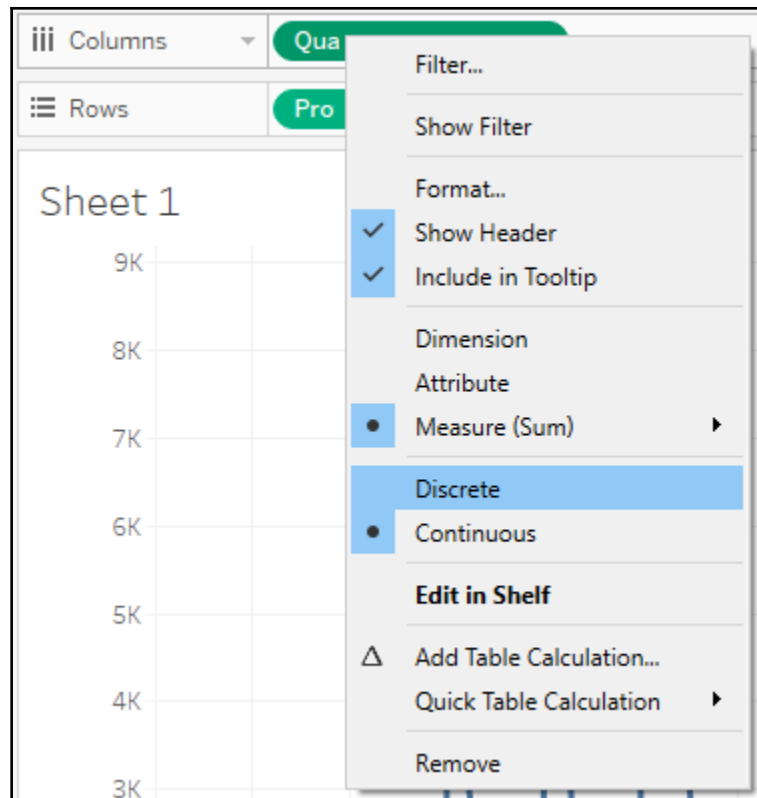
Columns Qua

Rows Pro

Sheet 1

9K
8K
7K
6K
5K
4K
3K

Filter...

Show Filter

Format...
Show Header
Include in Tooltip

Dimension
Attribute
Measure (Sum)

Discrete
Continuous

Edit in Shelf

Add Table Calculation...
Quick Table Calculation

Remove